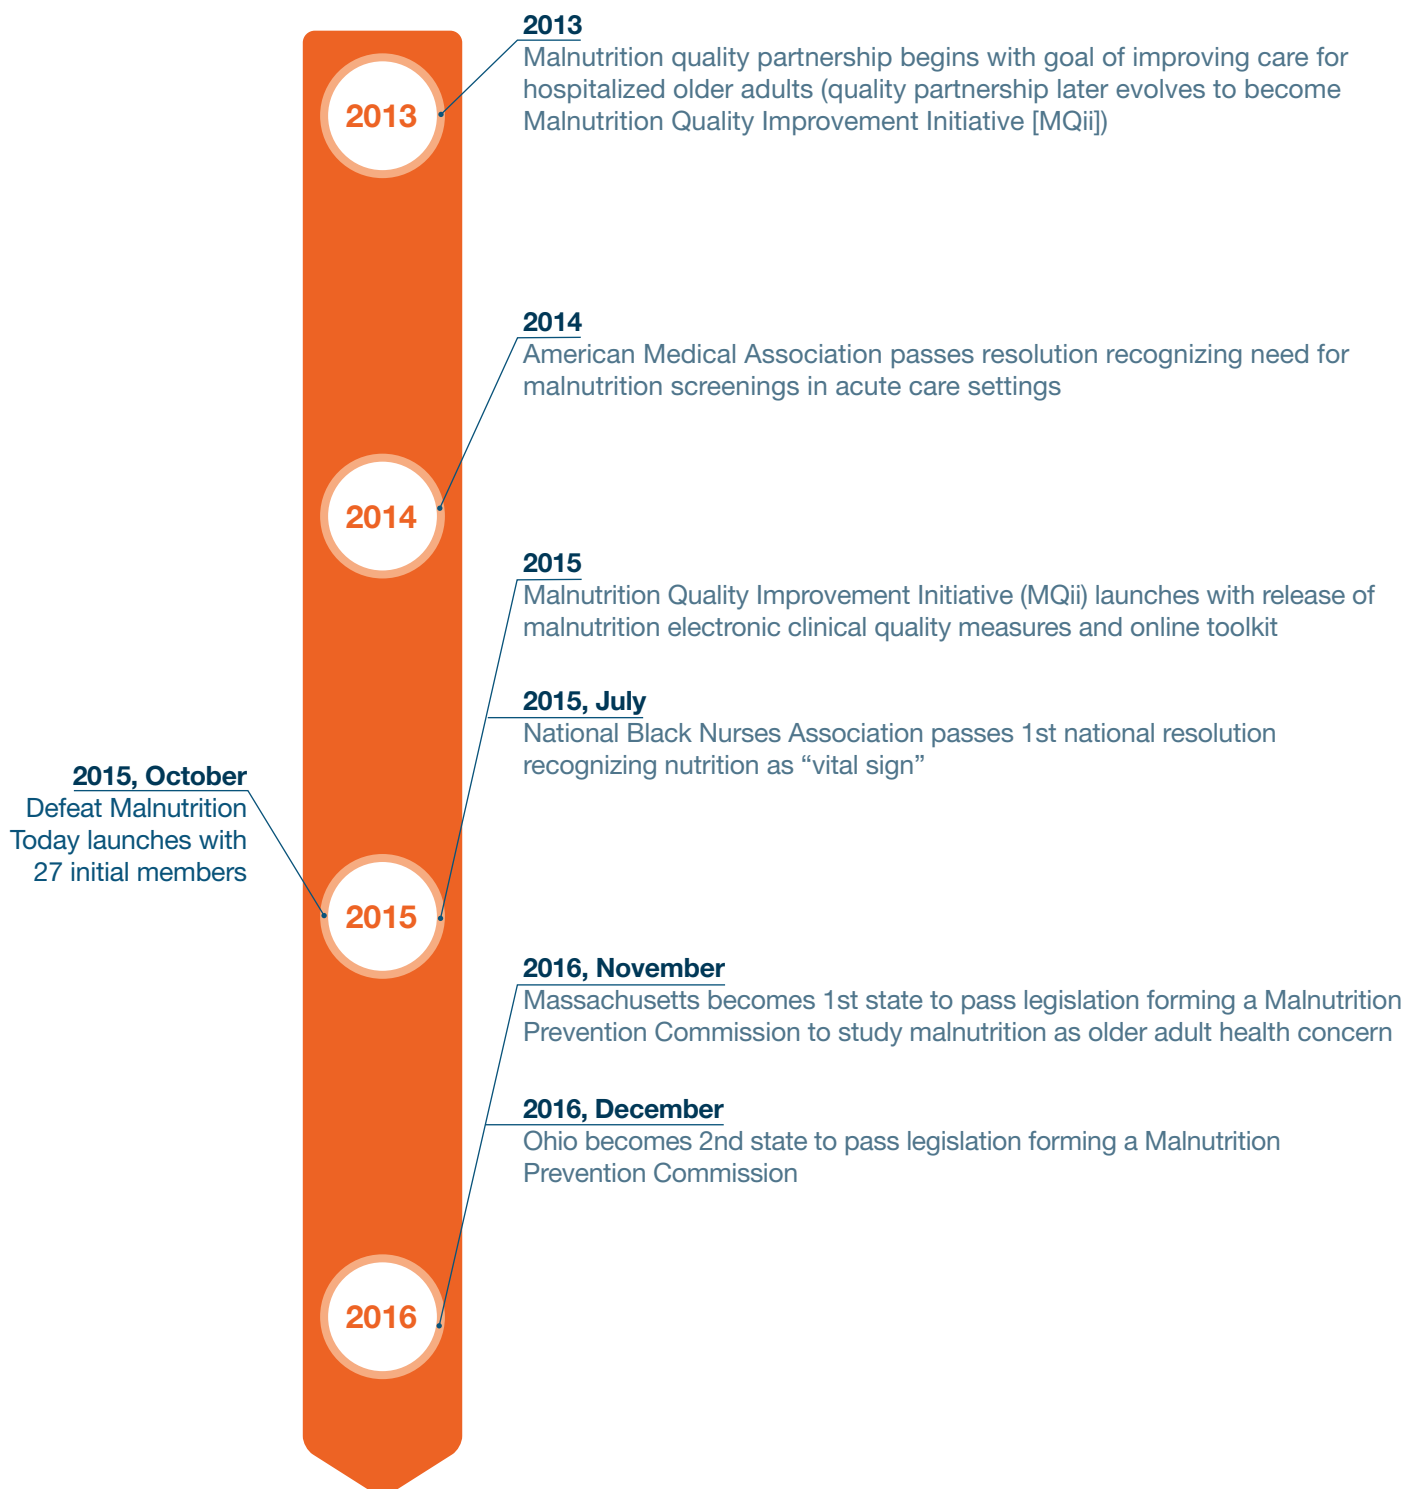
2013
Malnutrition quality partnership begins with goal of improving care for hospitalized older adults (quality partnership later evolves to become Malnutrition Quality Improvement Initiative [MQii])

2013

2014
American Medical Association passes resolution recognizing need for malnutrition screenings in acute care settings

2014

2015
Malnutrition Quality Improvement Initiative (MQii) launches with release of malnutrition electronic clinical quality measures and online toolkit

2015, July
National Black Nurses Association passes 1st national resolution recognizing nutrition as “vital sign”

2015, October
Defeat Malnutrition Today launches with 27 initial members

2015

2016, November
Massachusetts becomes 1st state to pass legislation forming a Malnutrition Prevention Commission to study malnutrition as older adult health concern

2016, December
Ohio becomes 2nd state to pass legislation forming a Malnutrition Prevention Commission

2016